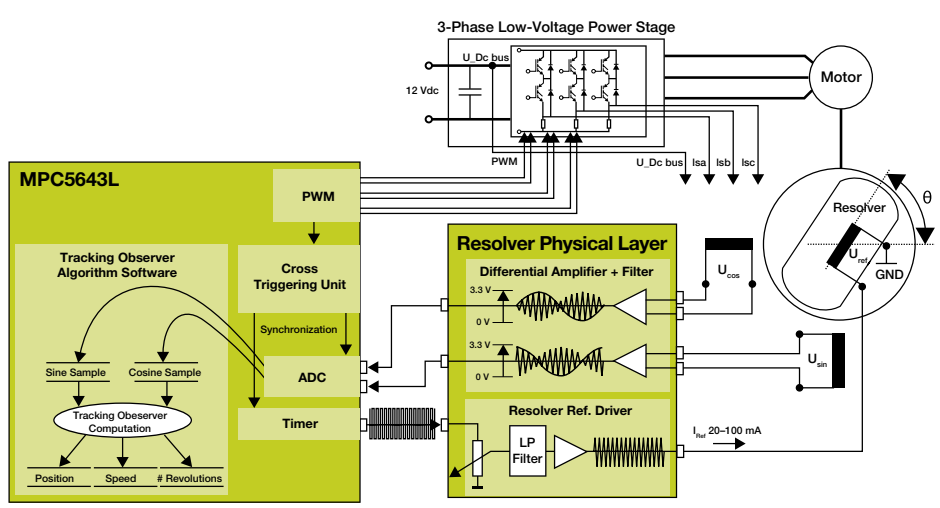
3-Phase Low-Voltage Power Stage

U_Dc bus

12 Vdc

Motor

PWM

U_Dc bus

Isa

Isb

Isc

θ

Resolver

$U_{ref}$

GND

MPC5643L

PWM

Tracking Observer Algorithm Software

Cross Triggering Unit

Synchronization

Sine Sample

Cosine Sample

ADC

Tracking Obeserver Computation

Timer

Position

Speed

# Revolutions

Resolver Physical Layer

Differential Amplifier + Filter

$U_{cos}$

3.3 V

0 V

3.3 V

0 V

$U_{sin}$

Resolver Ref. Driver

LP Filter

$I_{Ref}$ 20–100 mA